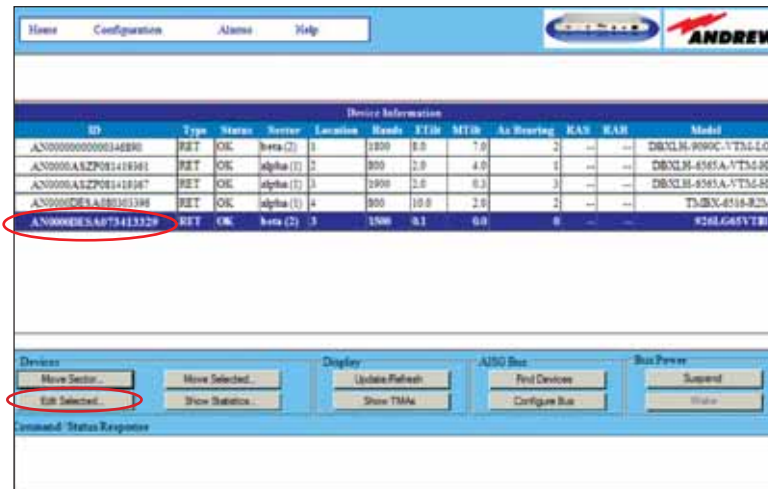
Home Configuration Alarms Help

ANDREW

Device Information

| ID | Type | Status | Sector | Location | Bands | ETilt | MTilt | Az Bearing | RAS | RAB | Model |
|---|---|---|---|---|---|---|---|---|---|---|---|
| AN00000000000346890 | RET | OK | beta (2) | 1 | 1800 | 8.0 | 7.0 | 2 | -- | -- | DBXLH-9090C-VTM-L0 |
| AN0000ASZP081418361 | RET | OK | alpha (1) | 2 | 800 | 2.0 | 4.0 | 1 | -- | -- | DBXLH-6565A-VTM-H |
| AN0000ASZP081418367 | RET | OK | alpha (1) | 3 | 1900 | 2.0 | 0.3 | 3 | -- | -- | DBXLH-6565A-VTM-H |
| AN0000DESA080303398 | RET | OK | alpha (1) | 4 | 800 | 10.0 | 2.0 | 2 | -- | -- | TMBX-6516-R2A |
| AN0000DESA073413329 | RET | OK | beta (2) | 3 | 1500 | 0.1 | 0.0 | 0 | -- | -- | 926LG65VTR |

Devices
Move Sector... Move Selected...
Edit Selected... Show Statistics...

Display
Update/Refresh
Show TMAs

AISG Bus
Find Devices
Configure Bus

Bus Power
Suspend
Wake

Command/Status Response